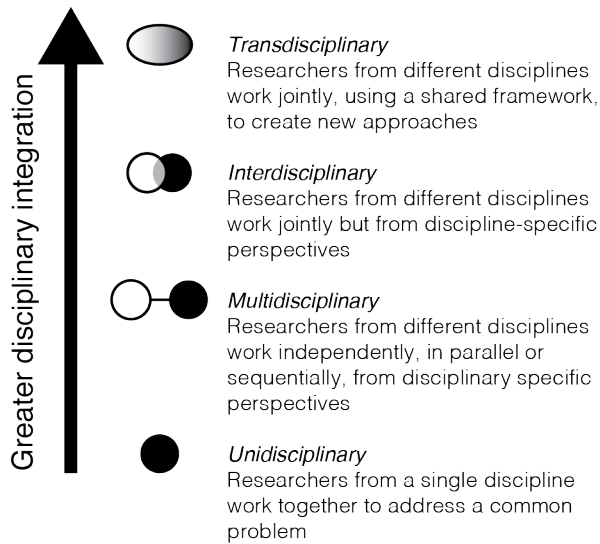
Greater disciplinary integration

Transdisciplinary
Researchers from different disciplines work jointly, using a shared framework, to create new approaches

Interdisciplinary
Researchers from different disciplines work jointly but from discipline-specific perspectives

Multidisciplinary
Researchers from different disciplines work independently, in parallel or sequentially, from disciplinary specific perspectives

Unidisciplinary
Researchers from a single discipline work together to address a common problem